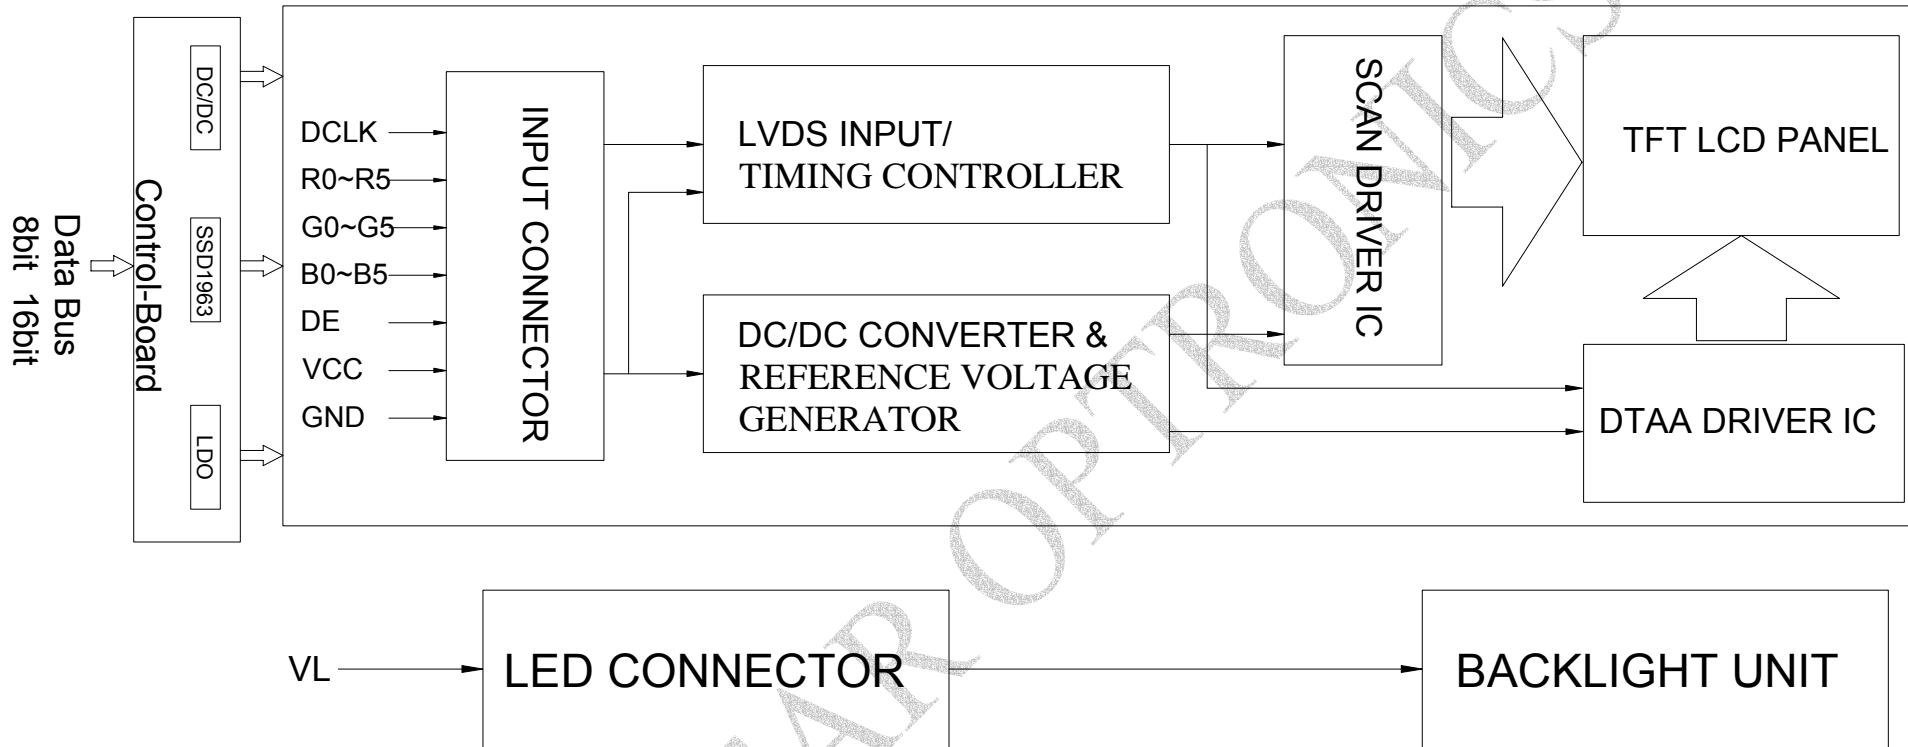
Data Bus
8bit 16bit

Control-Board

DC/DC

SSD1963

LDO

DCLK
R0~R5
G0~G5
B0~B5
DE
VCC
GND

INPUT CONNECTOR

LVDS INPUT/
TIMING CONTROLLER

DC/DC CONVERTER &
REFERENCE VOLTAGE
GENERATOR

SCAN DRIVER IC

TFT LCD PANEL

DTAA DRIVER IC

VL

LED CONNECTOR

BACKLIGHT UNIT

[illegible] OPTRONICS